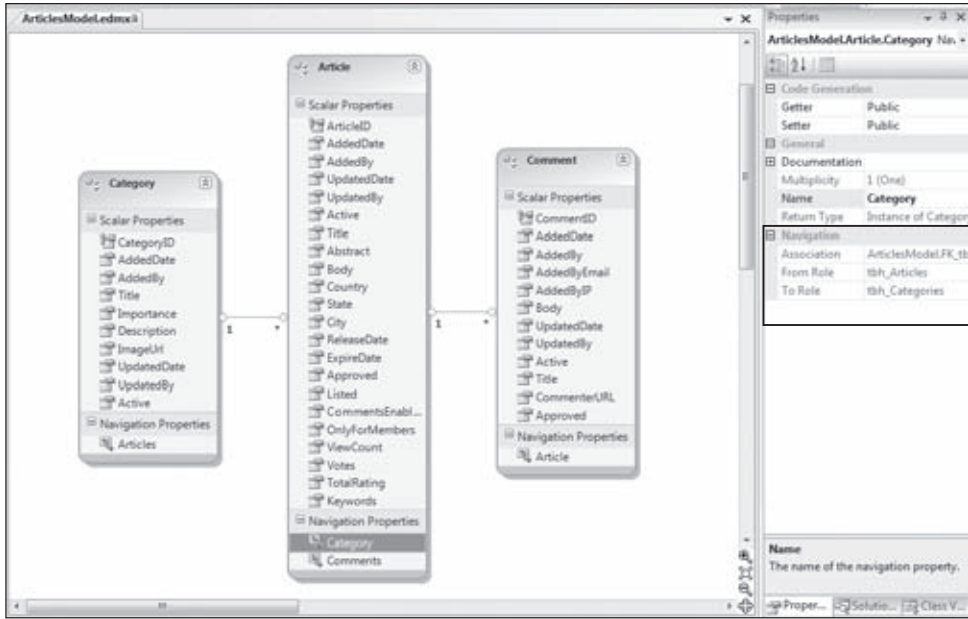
ArticlesModel.edmx*

Category
Scalar Properties
CategoryID
AddedDate
AddedBy
Title
Importance
Description
ImageUrl
UpdatedDate
UpdatedBy
Active
Navigation Properties
Articles

1 *

Article
Scalar Properties
ArticleID
AddedDate
AddedBy
UpdatedDate
UpdatedBy
Active
Title
Abstract
Body
Country
State
City
ReleaseDate
ExpireDate
Approved
Listed
CommentsEnabl...
OnlyForMembers
ViewCount
Votes
TotalRating
Keywords
Navigation Properties
Category
Comments

1 *

Comment
Scalar Properties
CommentID
AddedDate
AddedBy
AddedByEmail
AddedByIP
Body
UpdatedDate
UpdatedBy
Active
Title
CommenterURL
Approved
Navigation Properties
Article

Properties
ArticlesModel.Article.Category Na
Code Generation
| Getter | Public |
| Setter | Public |
General
Documentation
| Multiplicity | 1 (One) |
| Name | Category |
| Return Type | Instance of Categor |
Navigation
| Association | ArticlesModel.FK_tb |
| From Role | tbh_Articles |
| To Role | tbh_Categories |

Name
The name of the navigation property.

Proper... Solutio... Class V...